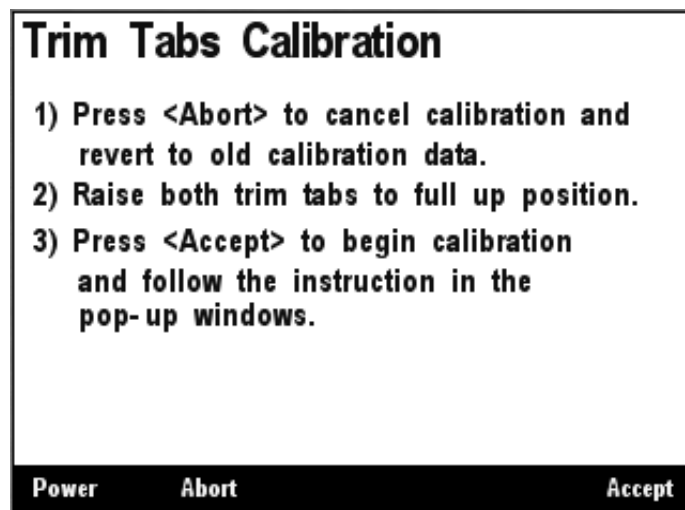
Trim Tabs Calibration

1) Press <Abort> to cancel calibration and revert to old calibration data.

2) Raise both trim tabs to full up position.

3) Press <Accept> to begin calibration and follow the instruction in the pop- up windows.

Power Abort Accept